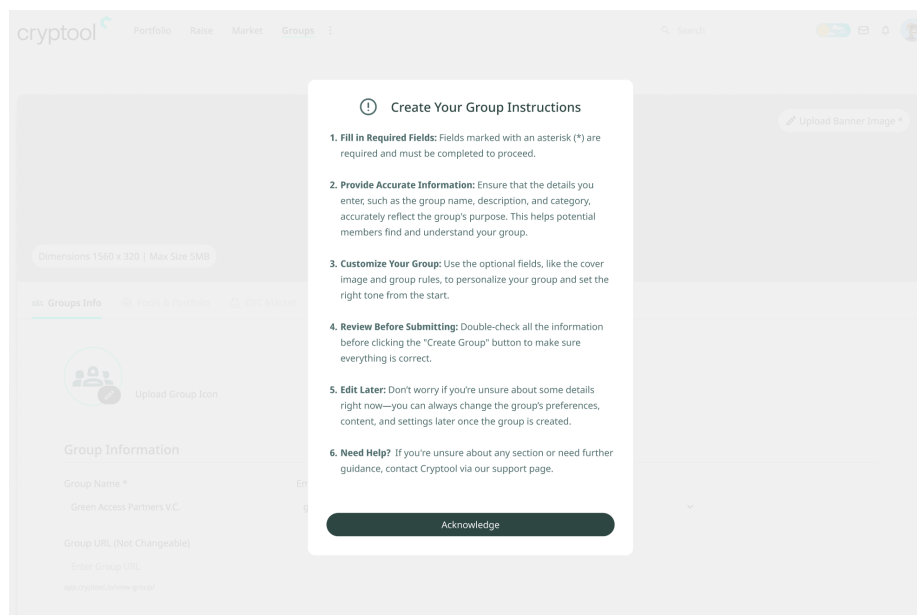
cryptool Portfolio Raise Market Groups

Search

Upload Banner Image *

Dimensions 1560 x 320 | Max Size 5MB

Groups Info

Upload Group Icon

Group Information

Group Name *

Green Access Partners V.C.

Group URL (Not Changeable)

Enter Group URL

Create Your Group Instructions

1. Fill in Required Fields: Fields marked with an asterisk (*) are required and must be completed to proceed.

2. Provide Accurate Information: Ensure that the details you enter, such as the group name, description, and category, accurately reflect the group's purpose. This helps potential members find and understand your group.

3. Customize Your Group: Use the optional fields, like the cover image and group rules, to personalize your group and set the right tone from the start.

4. Review Before Submitting: Double-check all the information before clicking the "Create Group" button to make sure everything is correct.

5. Edit Later: Don't worry if you're unsure about some details right now—you can always change the group's preferences, content, and settings later once the group is created.

6. Need Help? If you're unsure about any section or need further guidance, contact Cryptool via our support page.

Acknowledge